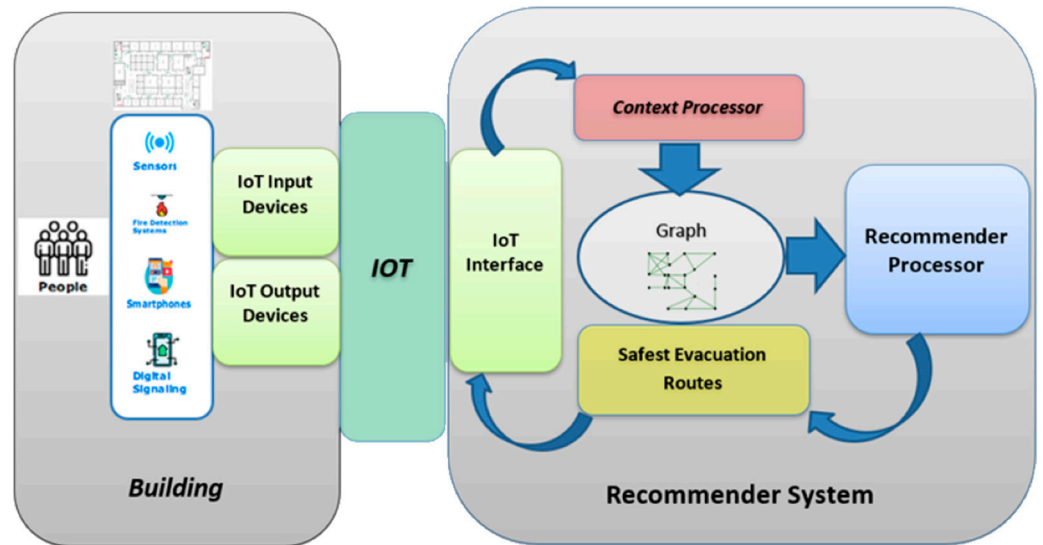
Sensors

Fire Detection Systems

Smartphones

Digital Signaling

People

IoT Input Devices

IoT Output Devices

Building

IOT

IoT Interface

Context Processor

Graph

Recommender Processor

Safest Evacuation Routes

Recommender System